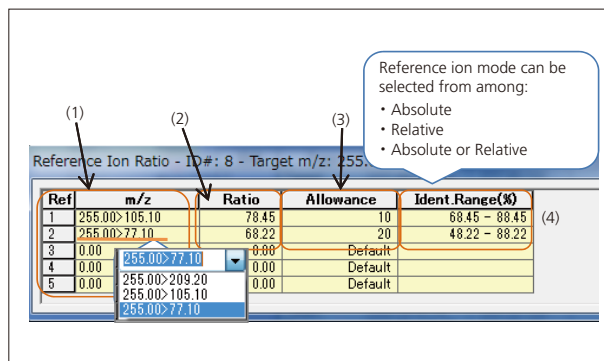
Reference ion mode can be selected from among:
• Absolute
• Relative
• Absolute or Relative

(1)
(2)
(3)

Reference Ion Ratio - ID#: 8 - Target m/z: 255.

| Ref | m/z | Ratio | Allowance | Ident.Range(%) |
|---|---|---|---|---|
| 1 | 255.00>105.10 | 78.45 | 10 | 68.45 - 88.45 |
| 2 | 255.00>77.10 | 68.22 | 20 | 48.22 - 88.22 |
| 3 | 0.00 | 0.00 | Default | |
| 4 | 0.00 | 0.00 | Default | |
| 5 | 0.00 | 0.00 | Default | |

(4)

255.00>77.10
255.00>209.20
255.00>105.10
255.00>77.10